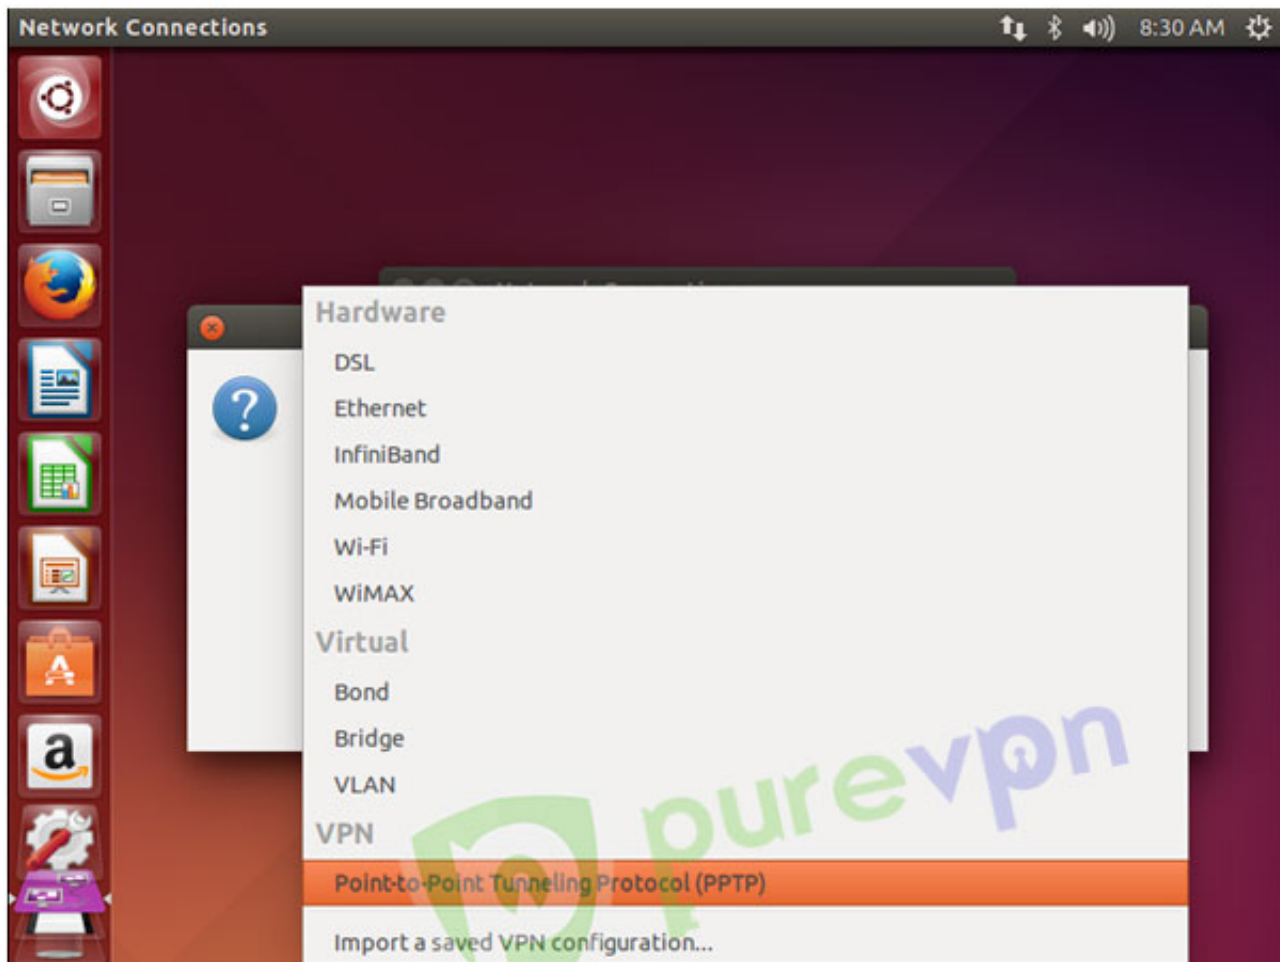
Network Connections

8:30 AM

Hardware
DSL
Ethernet
InfiniBand
Mobile Broadband
Wi-Fi
WiMAX
Virtual
Bond
Bridge
VLAN
VPN
Point-to-Point Tunneling Protocol (PPTP)
Import a saved VPN configuration...

purevpn